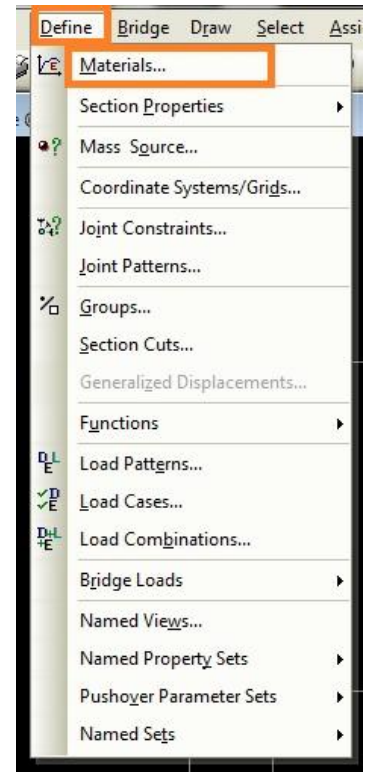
Define Bridge Draw Select Assi

Materials...
Section Properties
Mass Source...
Coordinate Systems/Grids...
Joint Constraints...
Joint Patterns...
Groups...
Section Cuts...
Generalized Displacements...
Functions
Load Patterns...
Load Cases...
Load Combinations...
Bridge Loads
Named Views...
Named Property Sets
Pushover Parameter Sets
Named Sets